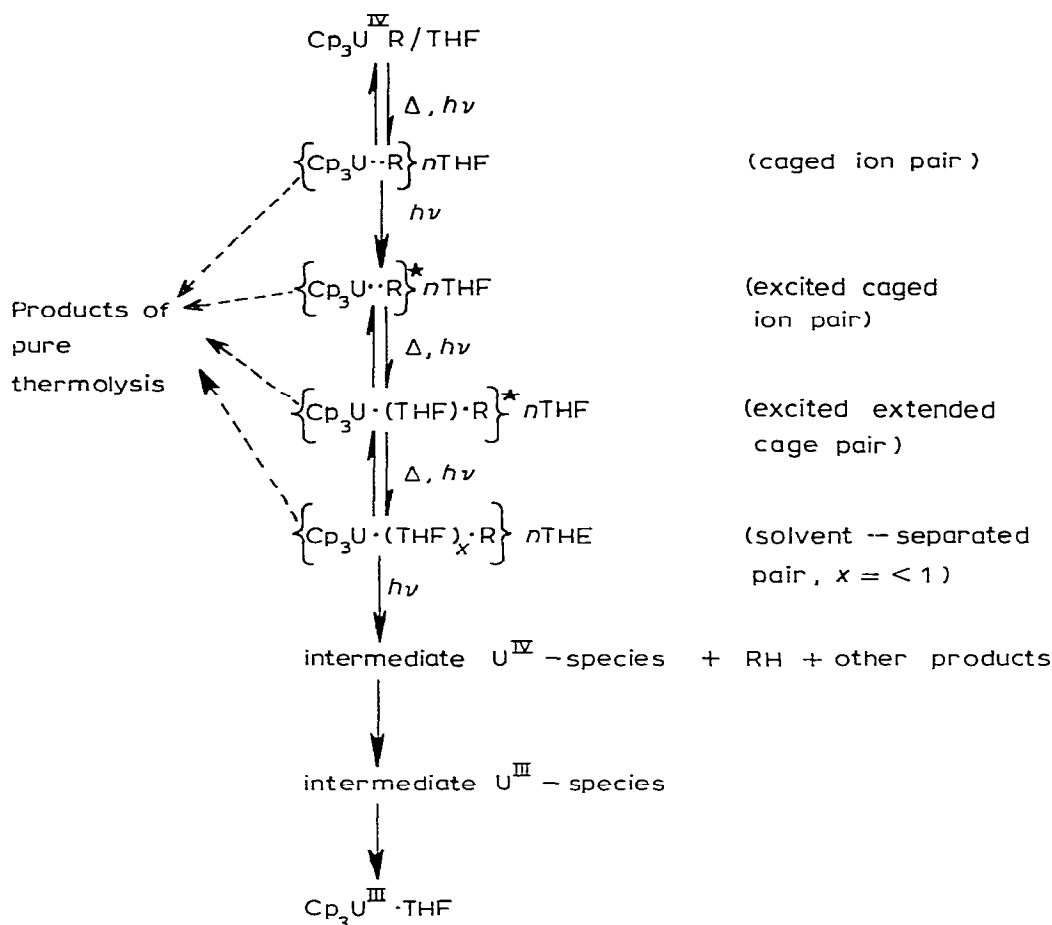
$Cp_3U^{IV}R$/THF

$\Delta, h\nu$

$\{Cp_3U \cdot\cdot R\}$ $n$THF

(caged ion pair)

$h\nu$

Products of pure thermolysis

$\{Cp_3U \cdot\cdot R\}^{\star}$ $n$THF

(excited caged ion pair)

$\Delta, h\nu$

$\{Cp_3U \cdot (THF) \cdot R\}^{\star}$ $n$THF

(excited extended cage pair)

$\Delta, h\nu$

$\{Cp_3U \cdot (THF)_x \cdot R\}$ $n$THE

(solvent -- separated pair, $x = < 1$)

$h\nu$

intermediate $U^{IV}$ – species + RH + other products

intermediate $U^{III}$ – species

$Cp_3U^{III} \cdot$THF